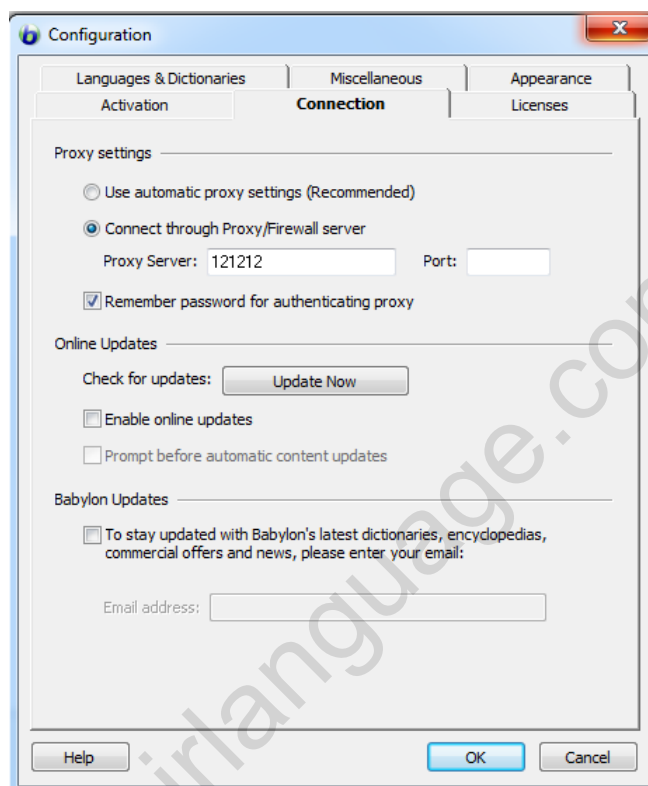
Configuration

Languages & Dictionaries
Miscellaneous
Appearance
Activation
Connection
Licenses

Proxy settings

Use automatic proxy settings (Recommended)

Connect through Proxy/Firewall server

Proxy Server: 121212

Port:

Remember password for authenticating proxy

Online Updates

Check for updates: Update Now

Enable online updates

Prompt before automatic content updates

Babylon Updates

To stay updated with Babylon's latest dictionaries, encyclopedias, commercial offers and news, please enter your email:

Email address:

Help

OK

Cancel

irlanguage.co